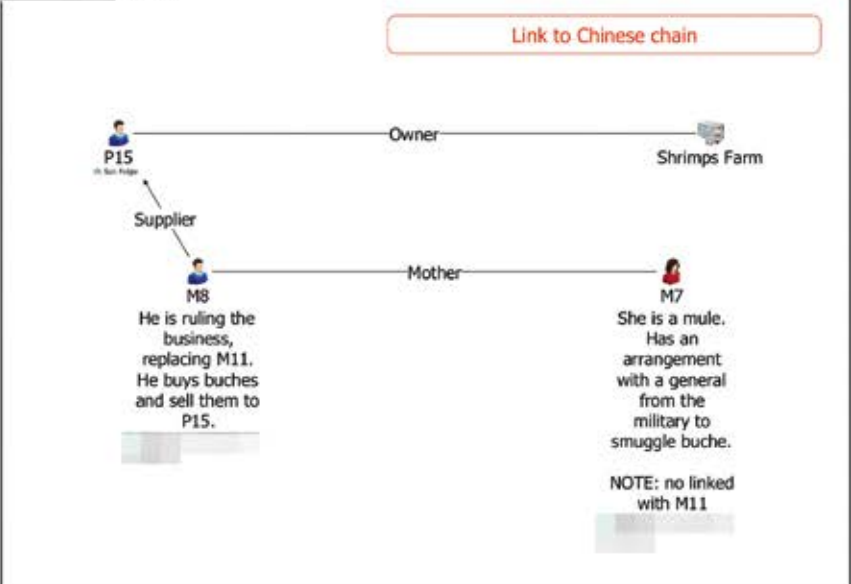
Link to Chinese chain

P15
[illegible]

Owner

Shrimps Farm

Supplier

M8
He is ruling the business, replacing M11. He buys buches and sell them to P15.
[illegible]

Mother

M7
She is a mule. Has an arrangement with a general from the military to smuggle buche.

NOTE: no linked with M11
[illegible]